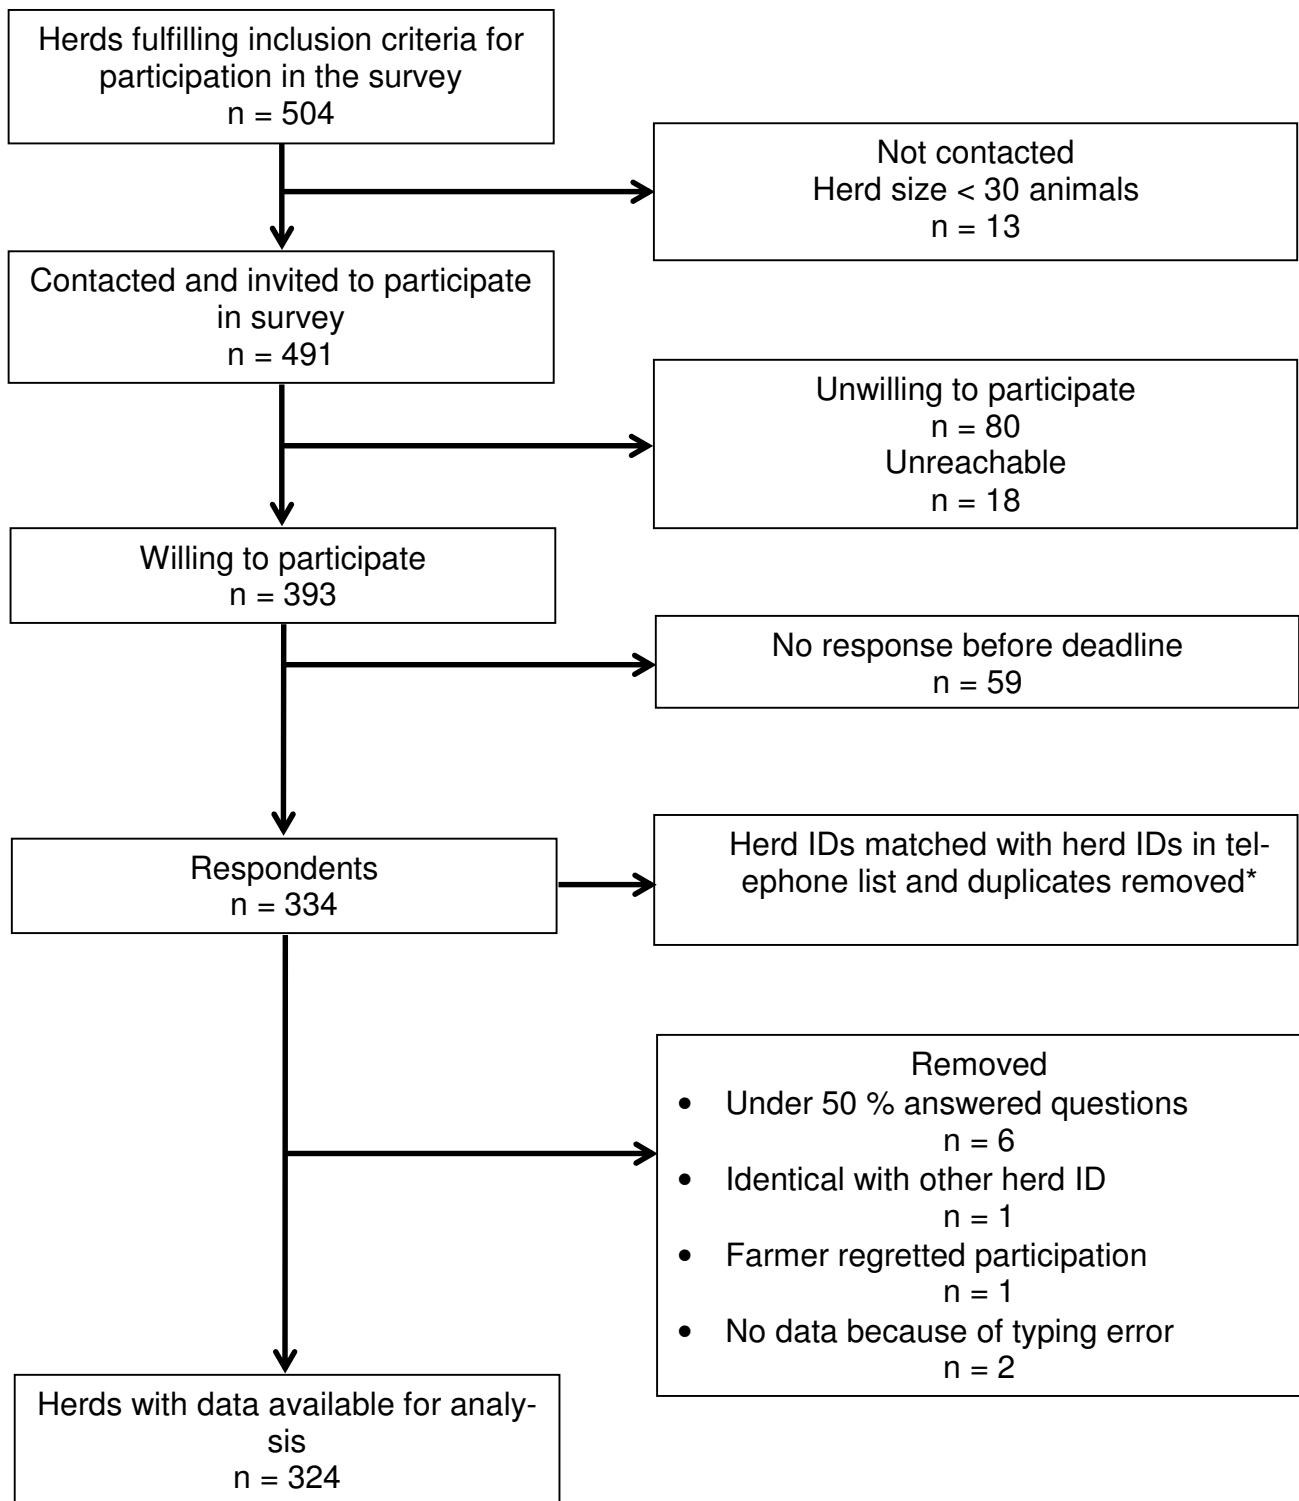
Herds fulfilling inclusion criteria for participation in the survey
n = 504

Not contacted
Herd size < 30 animals
n = 13

Contacted and invited to participate in survey
n = 491

Unwilling to participate
n = 80
Unreachable
n = 18

Willing to participate
n = 393

No response before deadline
n = 59

Respondents
n = 334

Herd IDs matched with herd IDs in telephone list and duplicates removed*

Removed
• Under 50 % answered questions
n = 6
• Identical with other herd ID
n = 1
• Farmer regretted participation
n = 1
• No data because of typing error
n = 2

Herds with data available for analysis
n = 324